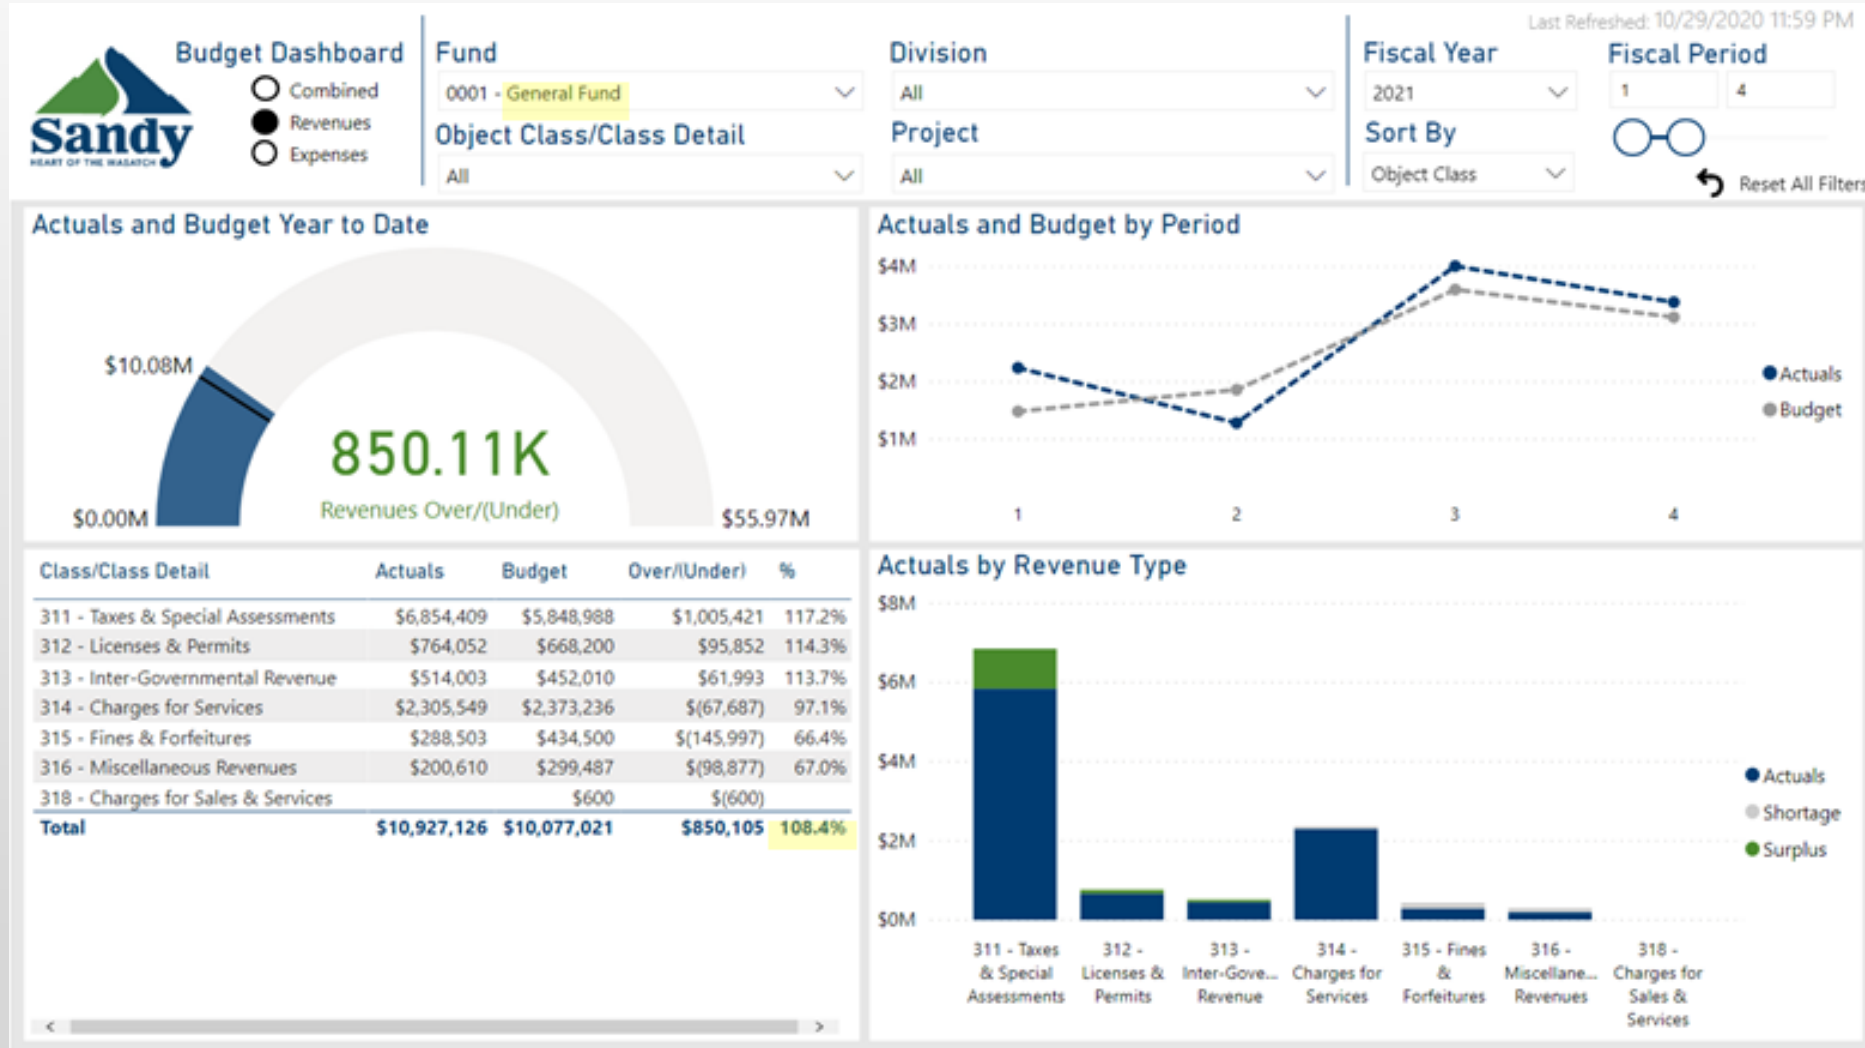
Sandy
HEART OF THE WASATCH

Budget Dashboard
Combined
Revenues
Expenses

Fund
0001 - General Fund
Object Class/Class Detail
All

Division
All
Project
All

Last Refreshed: 10/29/2020 11:59 PM

Fiscal Year
2021
Sort By
Object Class

Fiscal Period
1
4
Reset All Filters

Actuals and Budget Year to Date
$10.08M
850.11K
Revenues Over/(Under)
$0.00M
$55.97M

Actuals and Budget by Period
$4M
$3M
$2M
$1M
1
2
3
4
Actuals
Budget

| Class/Class Detail | Actuals | Budget | Over/(Under) | % |
|---|---|---|---|---|
| 311 - Taxes & Special Assessments | $6,854,409 | $5,848,988 | $1,005,421 | 117.2% |
| 312 - Licenses & Permits | $764,052 | $668,200 | $95,852 | 114.3% |
| 313 - Inter-Governmental Revenue | $514,003 | $452,010 | $61,993 | 113.7% |
| 314 - Charges for Services | $2,305,549 | $2,373,236 | $(67,687) | 97.1% |
| 315 - Fines & Forfeitures | $288,503 | $434,500 | $(145,997) | 66.4% |
| 316 - Miscellaneous Revenues | $200,610 | $299,487 | $(98,877) | 67.0% |
| 318 - Charges for Sales & Services | | $600 | $(600) | |
| Total | $10,927,126 | $10,077,021 | $850,105 | 108.4% |

Actuals by Revenue Type
$8M
$6M
$4M
$2M
$0M
311 - Taxes & Special Assessments
312 - Licenses & Permits
313 - Inter-Gove... Revenue
314 - Charges for Services
315 - Fines & Forfeitures
316 - Miscellane... Revenues
318 - Charges for Sales & Services
Actuals
Shortage
Surplus